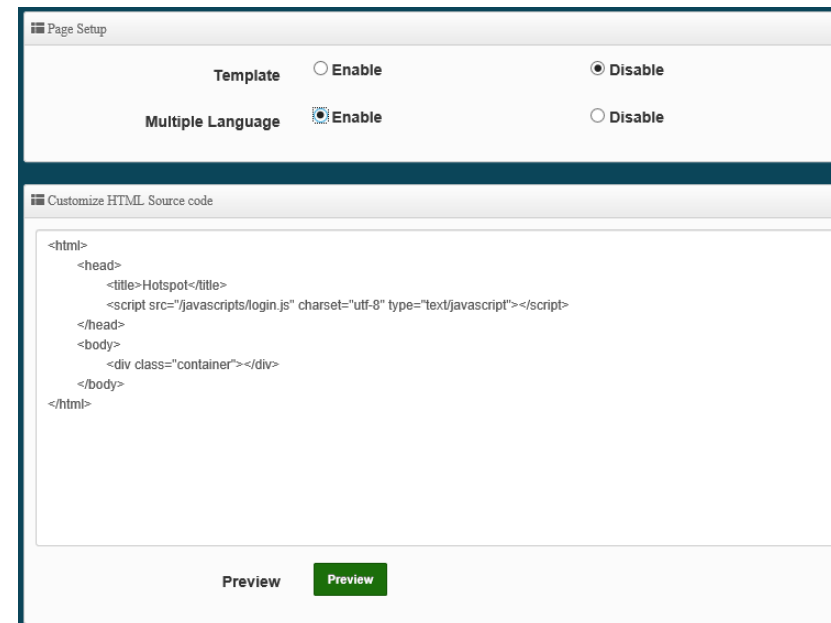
Page Setup

Template ○ Enable ● Disable

Multiple Language ● Enable ○ Disable

Customize HTML Source code

<html>
<head>
<title>Hotspot</title>
<script src="/javascripts/login.js" charset="utf-8" type="text/javascript"></script>
</head>
<body>
<div class="container"></div>
</body>
</html>

Preview Preview